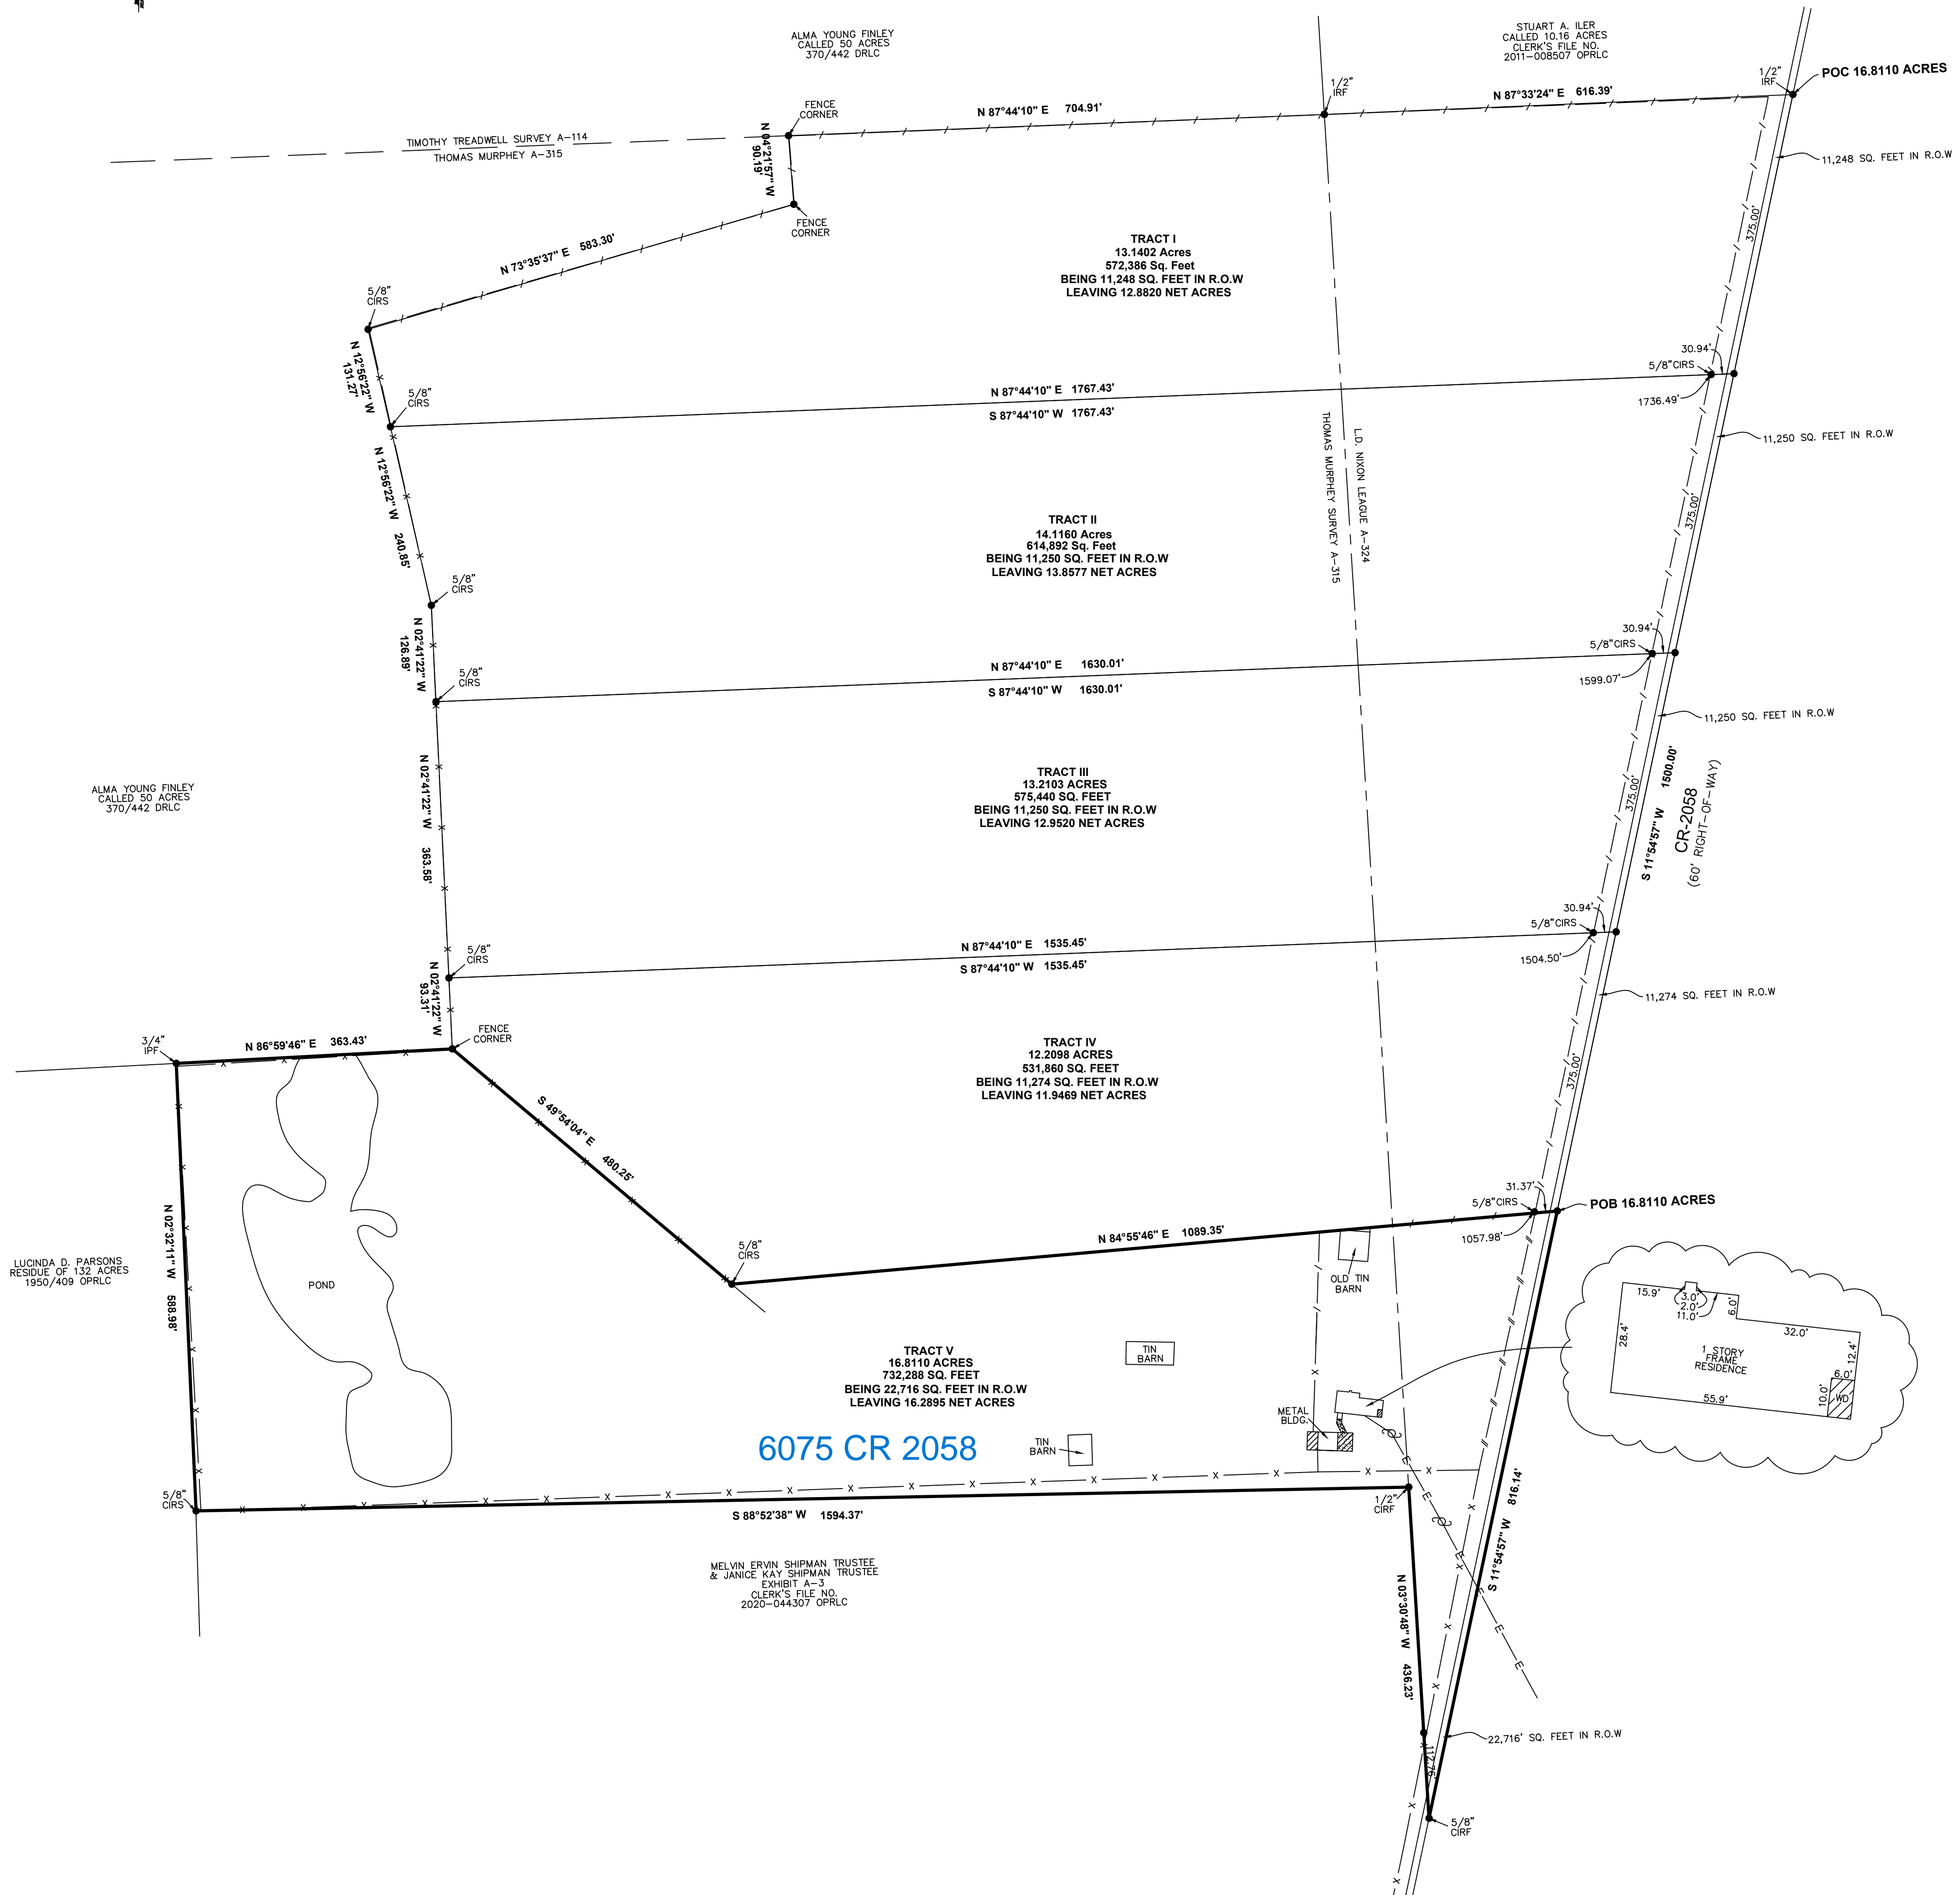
ALMA YOUNG FINLEY
CALLED 50 ACRES
370/442 DRLC

STUART A. ILER
CALLED 10.16 ACRES
CLERK'S FILE NO.
2011-008507 OPRLC

1/2"
IRF

POC 16.8110 ACRES

1/2"
IRF

N 87°33'24" E 616.39'

N 87°44'10" E 704.91'

FENCE
CORNER

TIMOTHY TREADWELL SURVEY A-114
THOMAS MURPHEY A-315

N 04°21'57" W
90.19'

FENCE
CORNER

11,248 SQ. FEET IN R.O.W

375.00'

N 73°35'37" E 583.30'

TRACT I
13.1402 Acres
572,386 Sq. Feet
BEING 11,248 SQ. FEET IN R.O.W
LEAVING 12.8820 NET ACRES

5/8"
CIRS

N 12°56'22" W
131.27'

5/8"
CIRS

30.94'
5/8"CIRS

N 87°44'10" E 1767.43'
S 87°44'10" W 1767.43'

1736.49'

11,250 SQ. FEET IN R.O.W

L.D. NIXON LEAGUE A-324
THOMAS MURPHEY SURVEY A-315

N 12°56'22" W
240.85'

TRACT II
14.1160 Acres
614,892 Sq. Feet
BEING 11,250 SQ. FEET IN R.O.W
LEAVING 13.8577 NET ACRES

375.00'

5/8"
CIRS

N 02°41'22" W
126.89'

5/8"
CIRS

30.94'
5/8"CIRS

N 87°44'10" E 1630.01'
S 87°44'10" W 1630.01'

1599.07'

11,250 SQ. FEET IN R.O.W

ALMA YOUNG FINLEY
CALLED 50 ACRES
370/442 DRLC

N 02°41'22" W
363.58'

TRACT III
13.2103 ACRES
575,440 SQ. FEET
BEING 11,250 SQ. FEET IN R.O.W
LEAVING 12.9520 NET ACRES

375.00'
S 11°54'57" W 1500.00'

CR-2058
(60' RIGHT-OF-WAY)

5/8"
CIRS

30.94'
5/8"CIRS

N 87°44'10" E 1535.45'
S 87°44'10" W 1535.45'

1504.50'

11,274 SQ. FEET IN R.O.W

N 02°41'22" W
93.31'

3/4"
IPF

N 86°59'46" E 363.43'

FENCE
CORNER

TRACT IV
12.2098 ACRES
531,860 SQ. FEET
BEING 11,274 SQ. FEET IN R.O.W
LEAVING 11.9469 NET ACRES

375.00'

S 49°54'04" E 480.25'

31.37'
5/8"CIRS

POB 16.8110 ACRES

1057.98'

N 84°55'46" E 1089.35'

5/8"
CIRS

LUCINDA D. PARSONS
RESIDUE OF 132 ACRES
1950/409 OPRLC

N 02°32'11" W 588.98'

POND

OLD TIN
BARN

15.9'
3.0'
2.0'
11.0'
6.0'
32.0'
28.4'
1 STORY
FRAME
RESIDENCE
12.4'
6.0'
10.0'
WD
55.9'

TRACT V
16.8110 ACRES
732,288 SQ. FEET
BEING 22,716 SQ. FEET IN R.O.W
LEAVING 16.2895 NET ACRES

TIN
BARN

METAL
BLDG.

6075 CR 2058

TIN
BARN

5/8"
CIRS

S 88°52'38" W 1594.37'

1/2"
CIRF

S 11°54'57" W 816.14'

MELVIN ERVIN SHIPMAN TRUSTEE
& JANICE KAY SHIPMAN TRUSTEE
EXHIBIT A-3
CLERK'S FILE NO.
2020-044307 OPRLC

N 03°30'48" W 436.23'

22,716' SQ. FEET IN R.O.W

11.76'

5/8"
CIRF